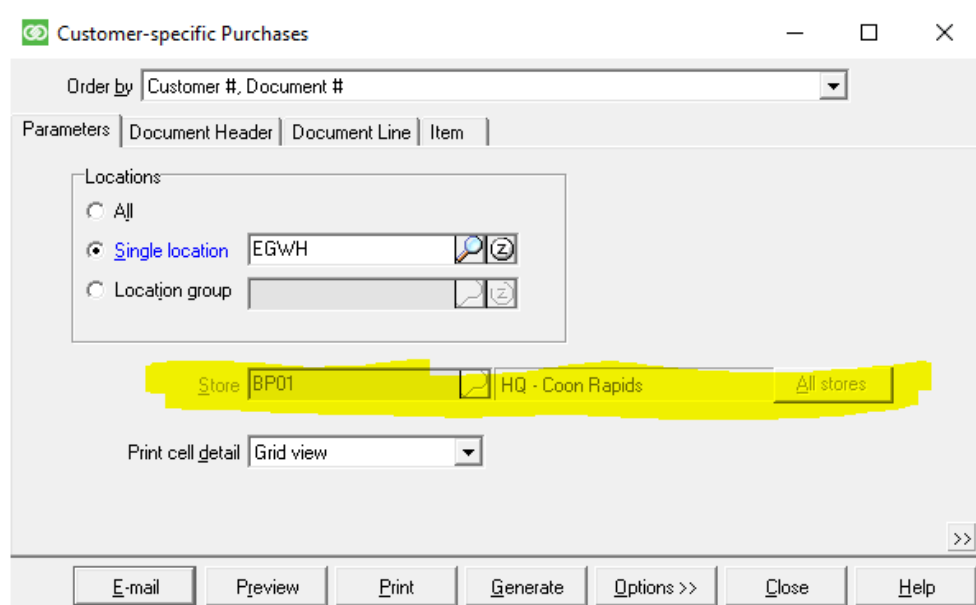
Customer-specific Purchases

Order by Customer #, Document #

Parameters | Document Header | Document Line | Item

Locations
All
Single location EGWH
Location group

Store BP01 HQ - Coon Rapids All stores

Print cell detail Grid view

>>

E-mail Preview Print Generate Options >> Close Help